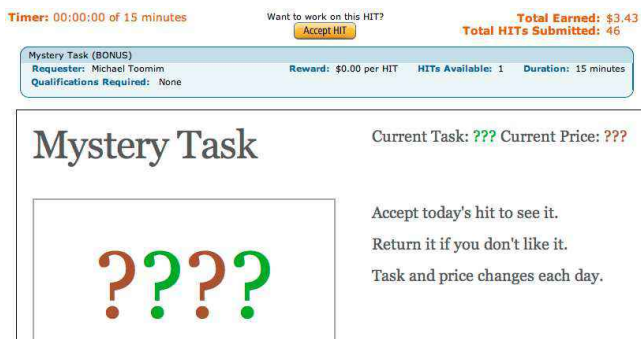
Timer: 00:00:00 of 15 minutes

Want to work on this HIT?
Accept HIT

Total Earned: $3.43
Total HITs Submitted: 46

Mystery Task (BONUS)
Requester: Michael Toomim
Reward: $0.00 per HIT
HITs Available: 1
Duration: 15 minutes
Qualifications Required: None

Mystery Task

Current Task: ??? Current Price: ???

????

Accept today's hit to see it.

Return it if you don't like it.

Task and price changes each day.